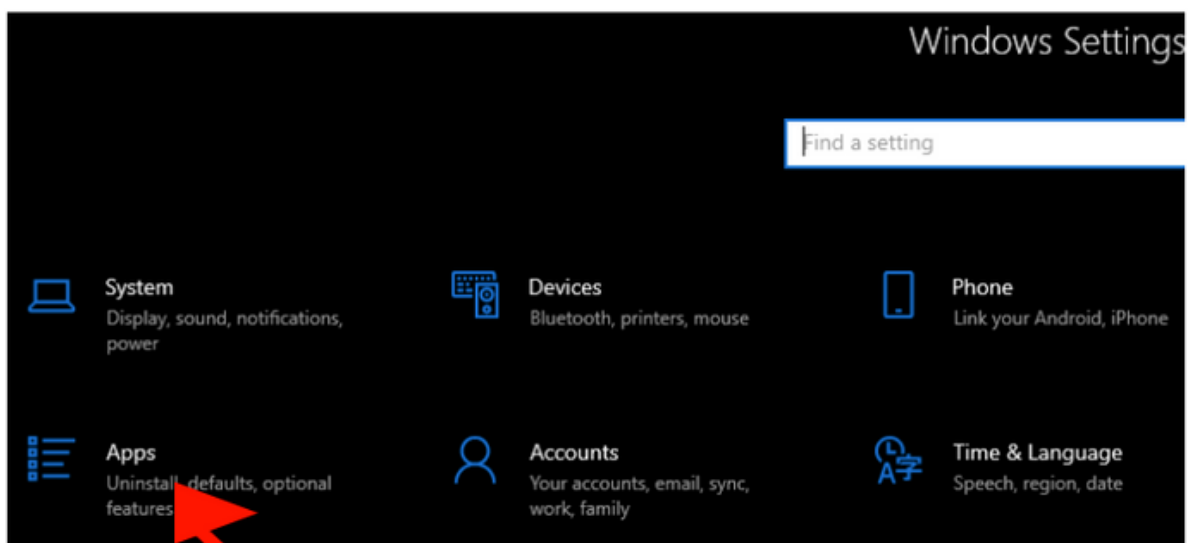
Windows Settings

Find a setting

System
Display, sound, notifications, power

Devices
Bluetooth, printers, mouse

Phone
Link your Android, iPhone

Apps
Uninstall, defaults, optional features

Accounts
Your accounts, email, sync, work, family

Time & Language
Speech, region, date